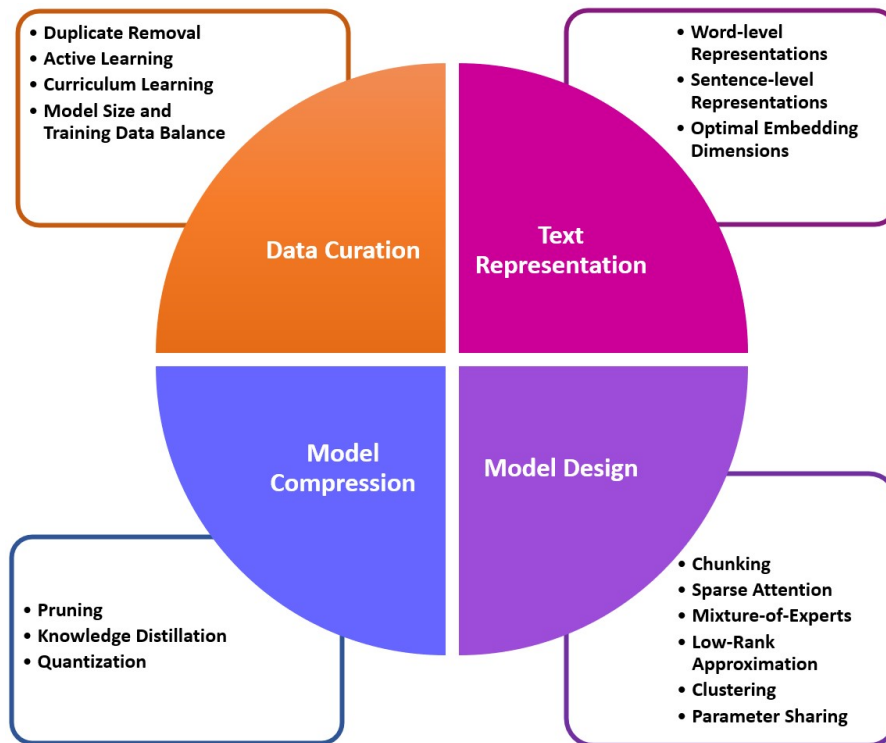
• Duplicate Removal
• Active Learning
• Curriculum Learning
• Model Size and Training Data Balance

• Word-level Representations
• Sentence-level Representations
• Optimal Embedding Dimensions

Data Curation

Text Representation

Model Compression

Model Design

• Pruning
• Knowledge Distillation
• Quantization

• Chunking
• Sparse Attention
• Mixture-of-Experts
• Low-Rank Approximation
• Clustering
• Parameter Sharing